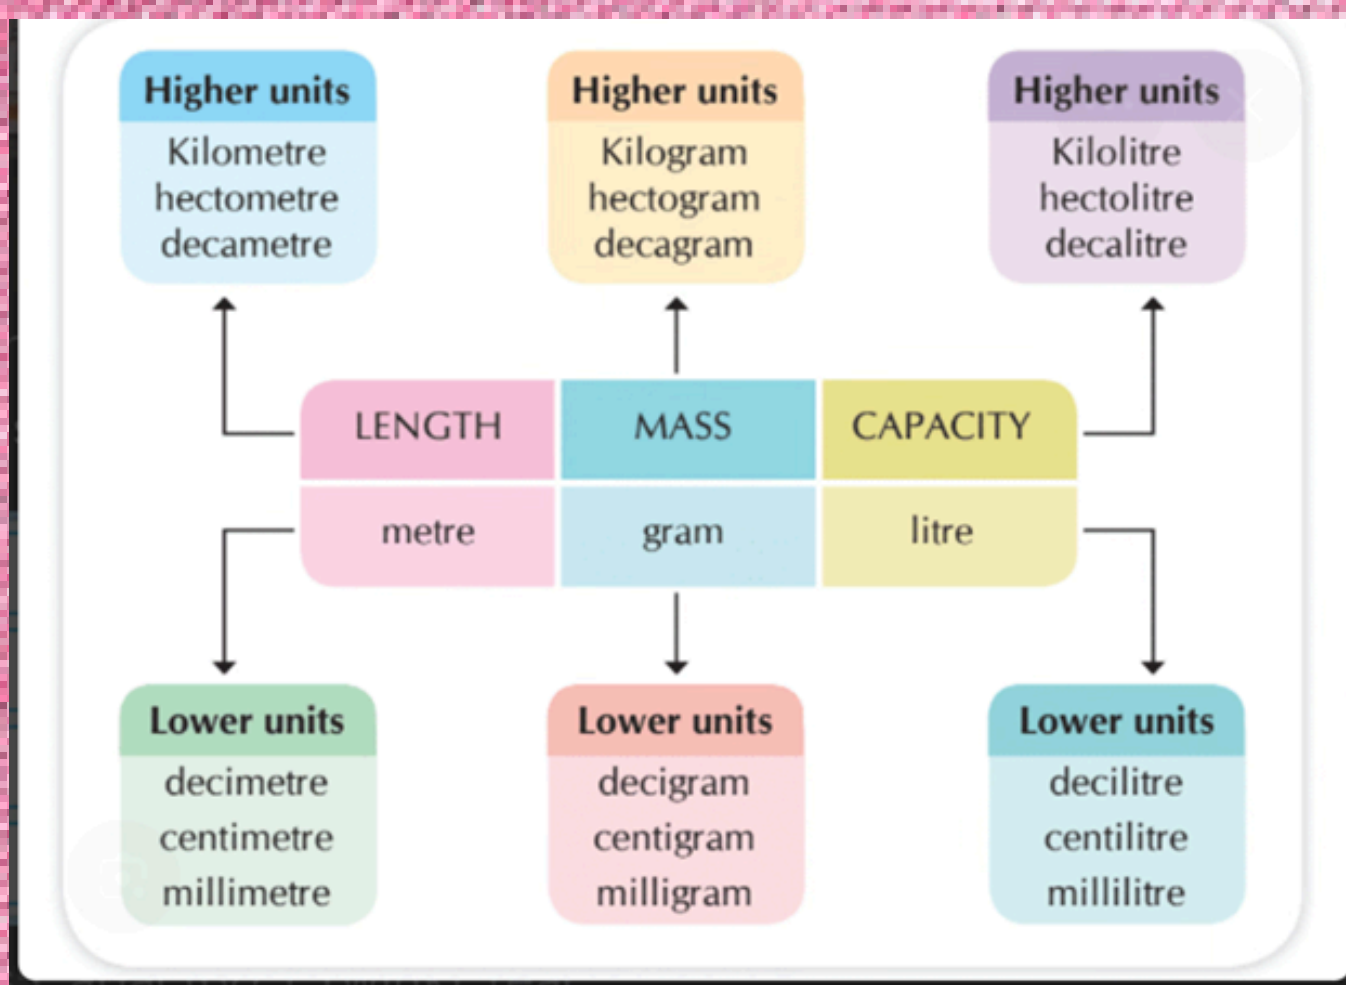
Higher units
Kilometre
hectometre
decametre

Higher units
Kilogram
hectogram
decagram

Higher units
Kilolitre
hectolitre
decalitre

| LENGTH | MASS | CAPACITY |
|---|---|---|
| metre | gram | litre |

Lower units
decimetre
centimetre
millimetre

Lower units
decigram
centigram
milligram

Lower units
decilitre
centilitre
millilitre